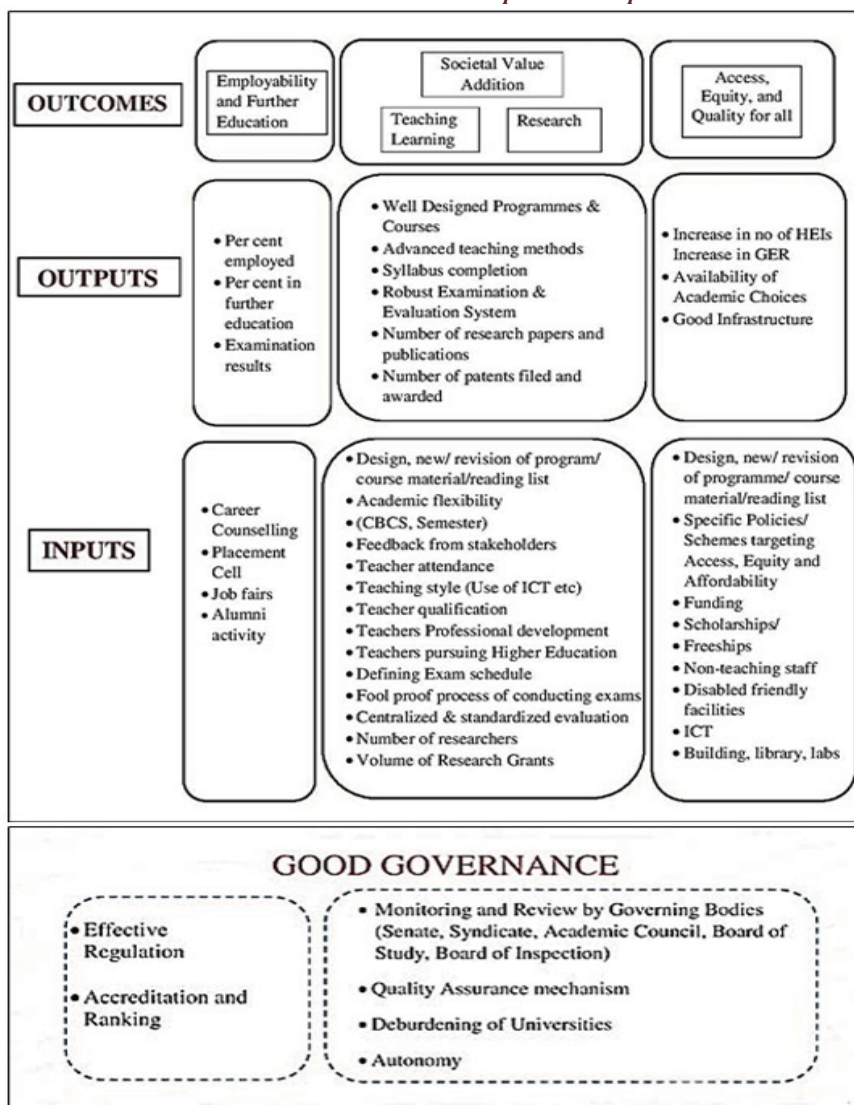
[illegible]

OUTCOMES

Employability and Further Education

Societal Value Addition

Teaching Learning

Research

Access, Equity, and Quality for all

OUTPUTS

• Per cent employed
• Per cent in further education
• Examination results

• Well Designed Programmes & Courses
• Advanced teaching methods
• Syllabus completion
• Robust Examination & Evaluation System
• Number of research papers and publications
• Number of patents filed and awarded

• Increase in no of HEIs Increase in GER
• Availability of Academic Choices
• Good Infrastructure

INPUTS

• Career Counselling
• Placement Cell
• Job fairs
• Alumni activity

• Design, new/ revision of program/ course material/reading list
• Academic flexibility
• (CBCS, Semester)
• Feedback from stakeholders
• Teacher attendance
• Teaching style (Use of ICT etc)
• Teacher qualification
• Teachers Professional development
• Teachers pursuing Higher Education
• Defining Exam schedule
• Fool proof process of conducting exams
• Centralized & standardized evaluation
• Number of researchers
• Volume of Research Grants

• Design, new/ revision of programme/ course material/reading list
• Specific Policies/ Schemes targeting Access, Equity and Affordability
• Funding
• Scholarships/
• Freeships
• Non-teaching staff
• Disabled friendly facilities
• ICT
• Building, library, labs

GOOD GOVERNANCE

• Effective Regulation
• Accreditation and Ranking

• Monitoring and Review by Governing Bodies (Senate, Syndicate, Academic Council, Board of Study, Board of Inspection)
• Quality Assurance mechanism
• Deburdening of Universities
• Autonomy